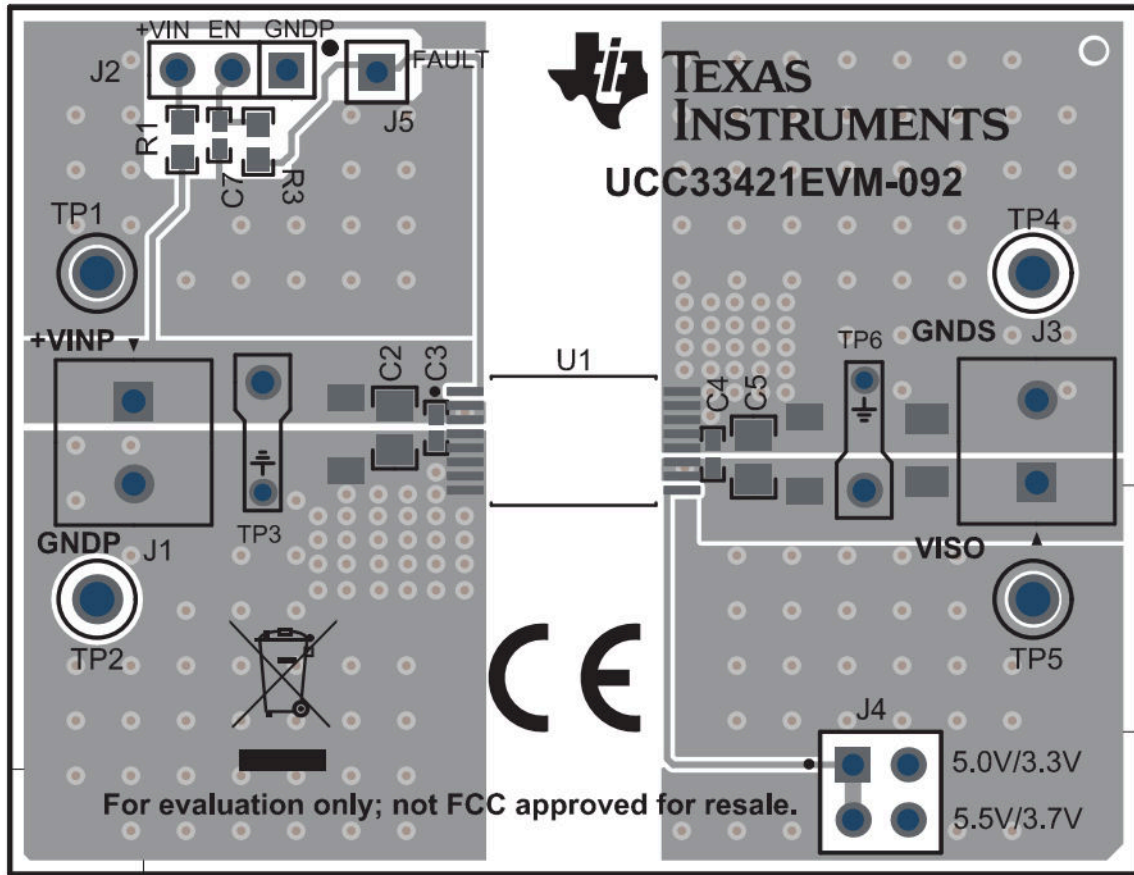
+VIN EN GNDP
J2
FAULT
J5
R1
C7
R3
TEXAS INSTRUMENTS
UCC33421EVM-092
TP1
TP4
+VINP
U1
TP6
GNDS J3
C2 C3
C4 C5
GNDP J1
TP3
VISO
TP2
CE
TP5
J4
5.0V/3.3V
5.5V/3.7V
For evaluation only; not FCC approved for resale.